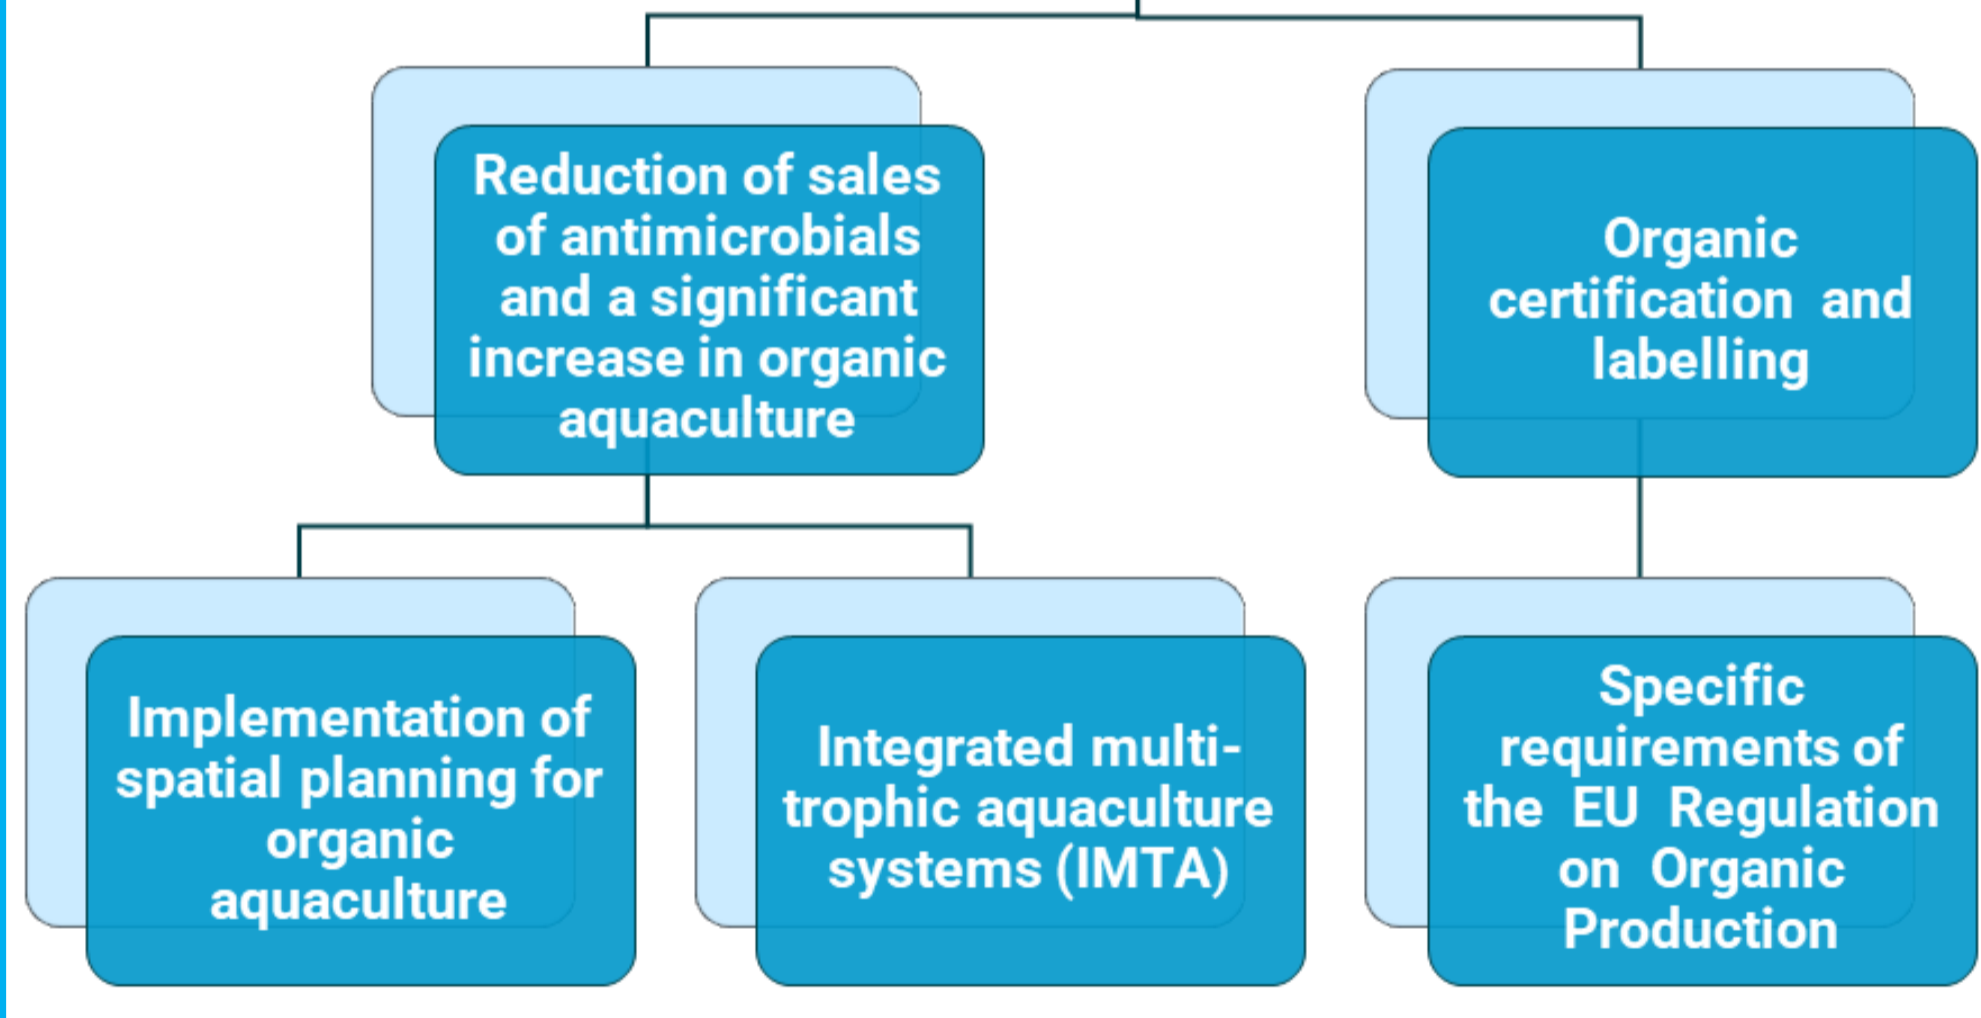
Reduction of sales of antimicrobials and a significant increase in organic aquaculture

Organic certification and labelling

Implementation of spatial planning for organic aquaculture

Integrated multi-trophic aquaculture systems (IMTA)

Specific requirements of the EU Regulation on Organic Production